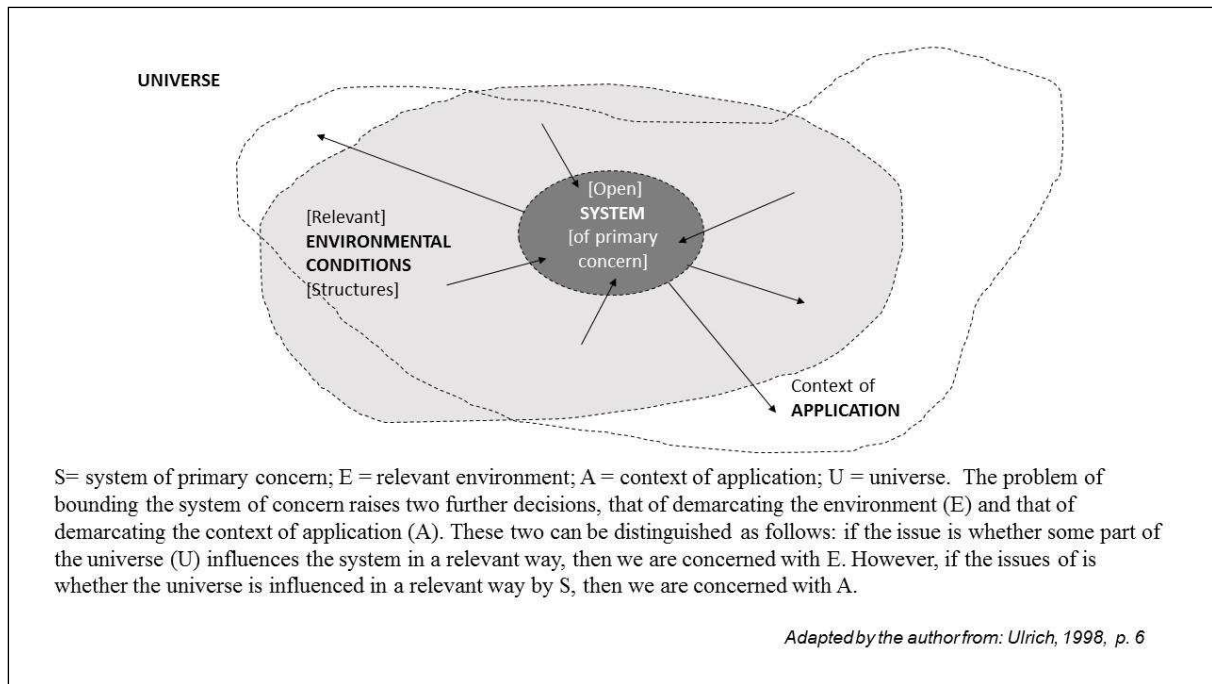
UNIVERSE

[Relevant]
ENVIRONMENTAL
CONDITIONS
[Structures]

[Open]
SYSTEM
[of primary
concern]

Context of
APPLICATION

S= system of primary concern; E = relevant environment; A = context of application; U = universe. The problem of bounding the system of concern raises two further decisions, that of demarcating the environment (E) and that of demarcating the context of application (A). These two can be distinguished as follows: if the issue is whether some part of the universe (U) influences the system in a relevant way, then we are concerned with E. However, if the issues of is whether the universe is influenced in a relevant way by S, then we are concerned with A.

Adapted by the author from: Ulrich, 1998, p. 6